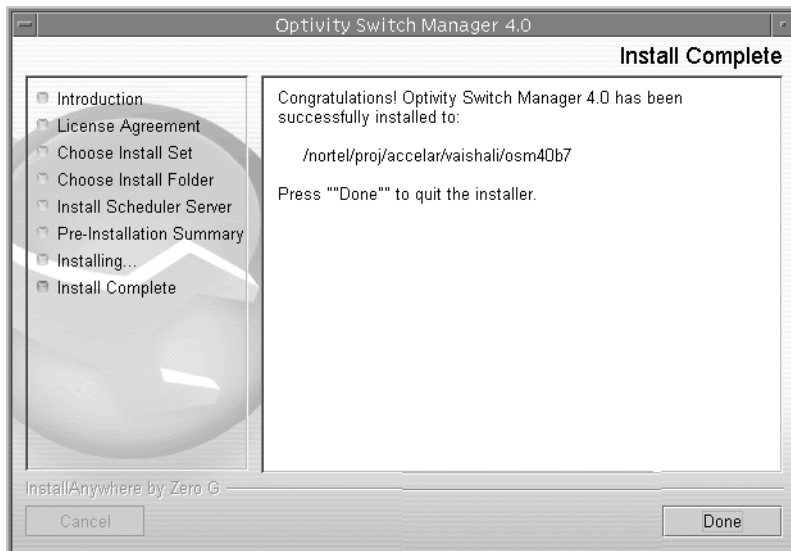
Optivity Switch Manager 4.0

Install Complete

Introduction
License Agreement
Choose Install Set
Choose Install Folder
Install Scheduler Server
Pre-Installation Summary
Installing...
Install Complete

Congratulations! Optivity Switch Manager 4.0 has been successfully installed to:

/nortel/proj/accelar/vaishali/osm40b7

Press ""Done"" to quit the installer.

InstallAnywhere by Zero G

Cancel

Done